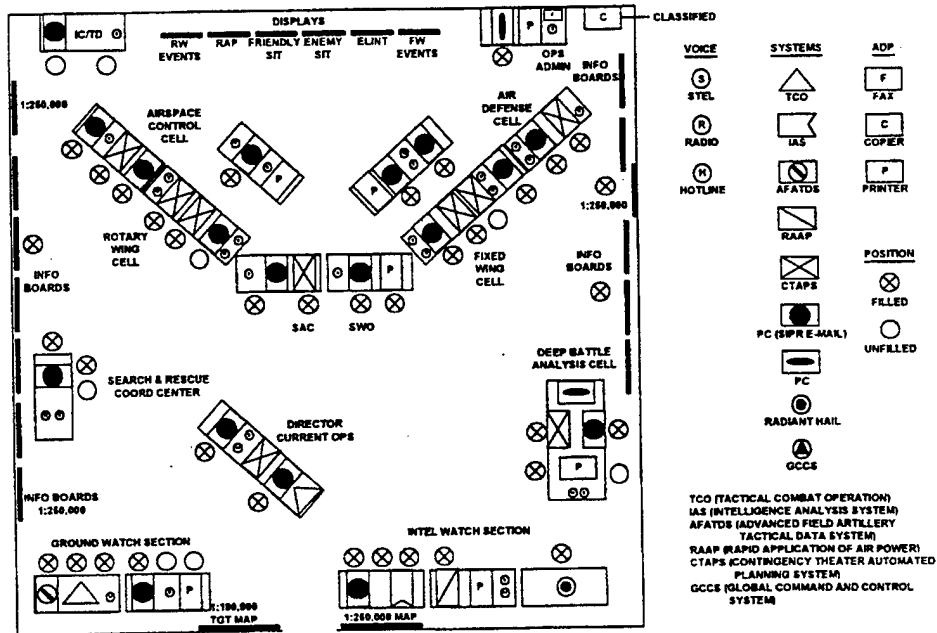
DISPLAYS

IC/TD

RW EVENTS

RAP

FRIENDLY SIT

ENEMY SIT

ELINT

FW EVENTS

P

OPS ADMIN

C

CLASSIFIED

INFO BOARDS

1:250,000

AIRSPACE CONTROL CELL

P

AIR DEFENSE CELL

P

1:250,000

ROTARY WING CELL

FIXED WING CELL

INFO BOARDS

INFO BOARDS

P

SAC

SWO

SEARCH & RESCUE COORD CENTER

DEEP BATTLE ANALYSIS CELL

DIRECTOR CURRENT OPS

P

INFO BOARDS 1:250,000

GROUND WATCH SECTION

P

1:100,000 TOT MAP

INTEL WATCH SECTION

P

1:250,000 MAP

VOICE

S STEL

R RADIO

H HOTLINE

SYSTEMS

TCO

IAS

AFATDS

RAAP

CTAPS

PC (SIPR E-MAIL)

PC

RADIANT HAIL

GCCS

ADP

F FAX

C COPIER

P PRINTER

POSITION

FILLED

UNFILLED

TCO (TACTICAL COMBAT OPERATION)
IAS (INTELLIGENCE ANALYSIS SYSTEM)
AFATDS (ADVANCED FIELD ARTILLERY TACTICAL DATA SYSTEM)
RAAP (RAPID APPLICATION OF AIR POWER)
CTAPS (CONTINGENCY THEATER AUTOMATED PLANNING SYSTEM)
GCCS (GLOBAL COMMAND AND CONTROL SYSTEM)